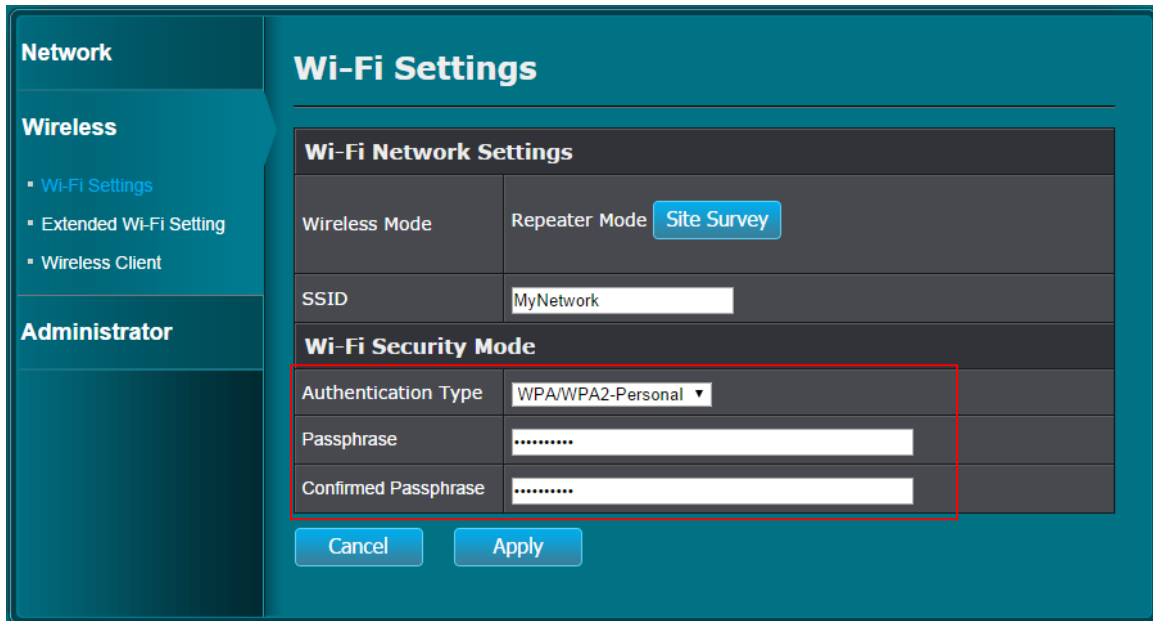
Network

Wireless

▪ Wi-Fi Settings
▪ Extended Wi-Fi Setting
▪ Wireless Client

Administrator

Wi-Fi Settings

| Wi-Fi Network Settings | |
|---|---|
| Wireless Mode | Repeater Mode Site Survey |
| SSID | MyNetwork |
| Wi-Fi Security Mode | |
| Authentication Type | WPA/WPA2-Personal ▼ |
| Passphrase | •••••••••• |
| Confirmed Passphrase | •••••••••• |

Cancel Apply